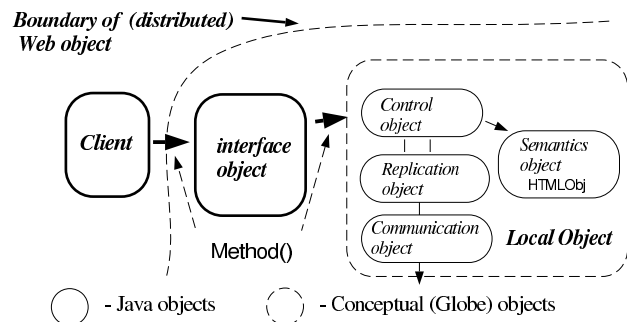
Boundary of (distributed) Web object

Client

interface object

Method()

Control object

Replication object

Communication object

Semantics object
HTMLObj

Local Object

- Java objects

- Conceptual (Globe) objects